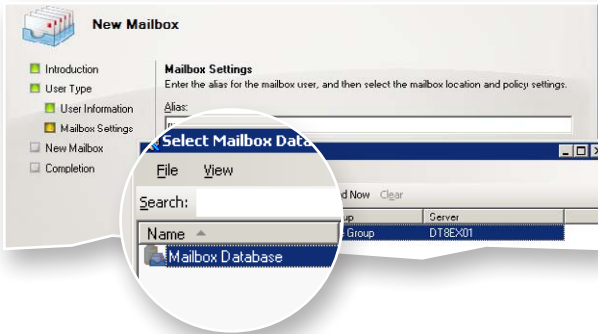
New Mailbox

Introduction
User Type
User Information
Mailbox Settings
New Mailbox
Completion

Mailbox Settings
Enter the alias for the mailbox user, and then select the mailbox location and policy settings.
Alias:

Select Mailbox Data
File View
Search:
d Now Clear
Name
Mailbox Database
up
Group
Server
DT8EX01